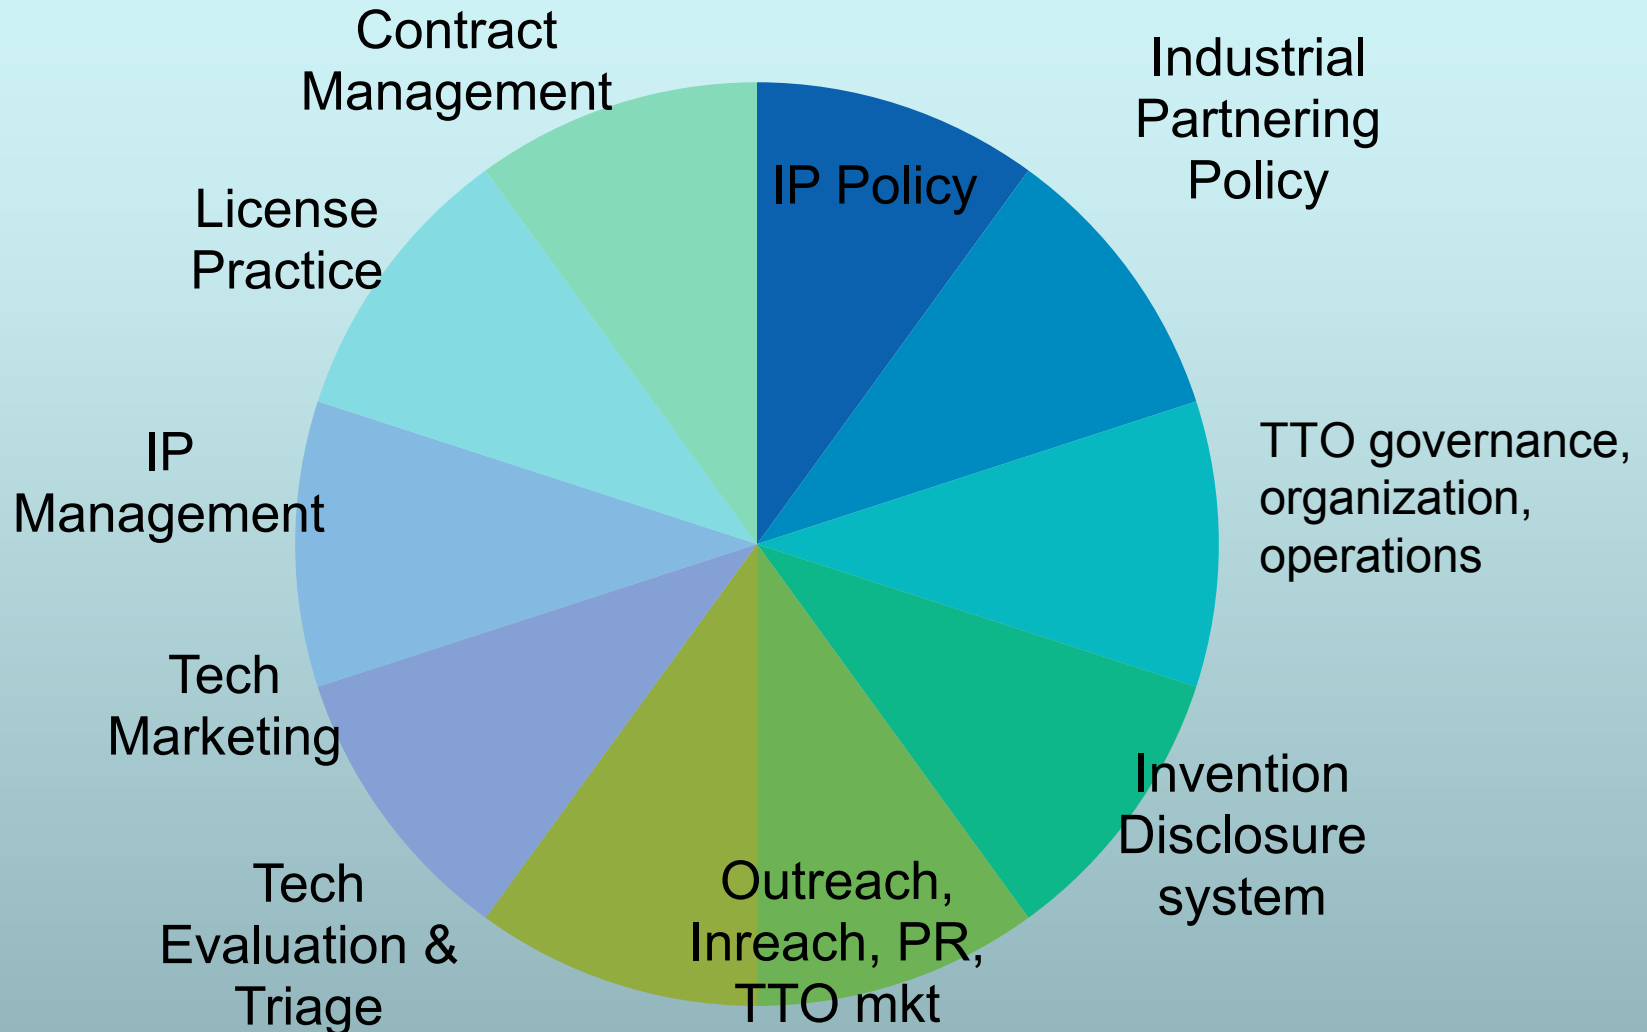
Contract Management

IP Policy

Industrial Partnering Policy

TTO governance, organization, operations

Invention Disclosure system

Outreach, Inreach, PR, TTO mkt

Tech Evaluation & Triage

Tech Marketing

IP Management

License Practice